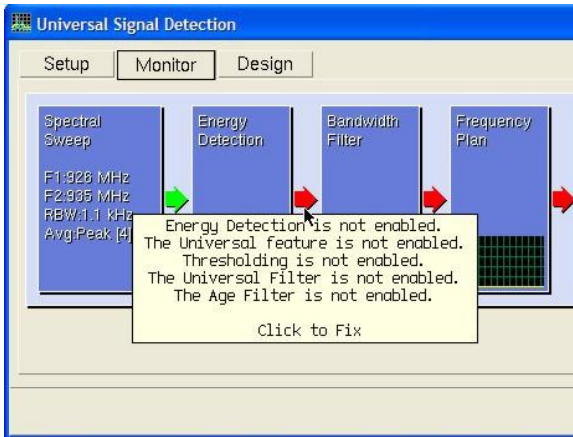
Universal Signal Detection

Setup
Monitor
Design

Spectral Sweep

F1:926 MHz
F2:935 MHz
RBW:1.1 kHz
Avg:Peak [4]

Energy Detection

Bandwidth Filter

Frequency Plan

Energy Detection is not enabled.
The Universal feature is not enabled.
Thresholding is not enabled.
The Universal Filter is not enabled.
The Age Filter is not enabled.

Click to Fix